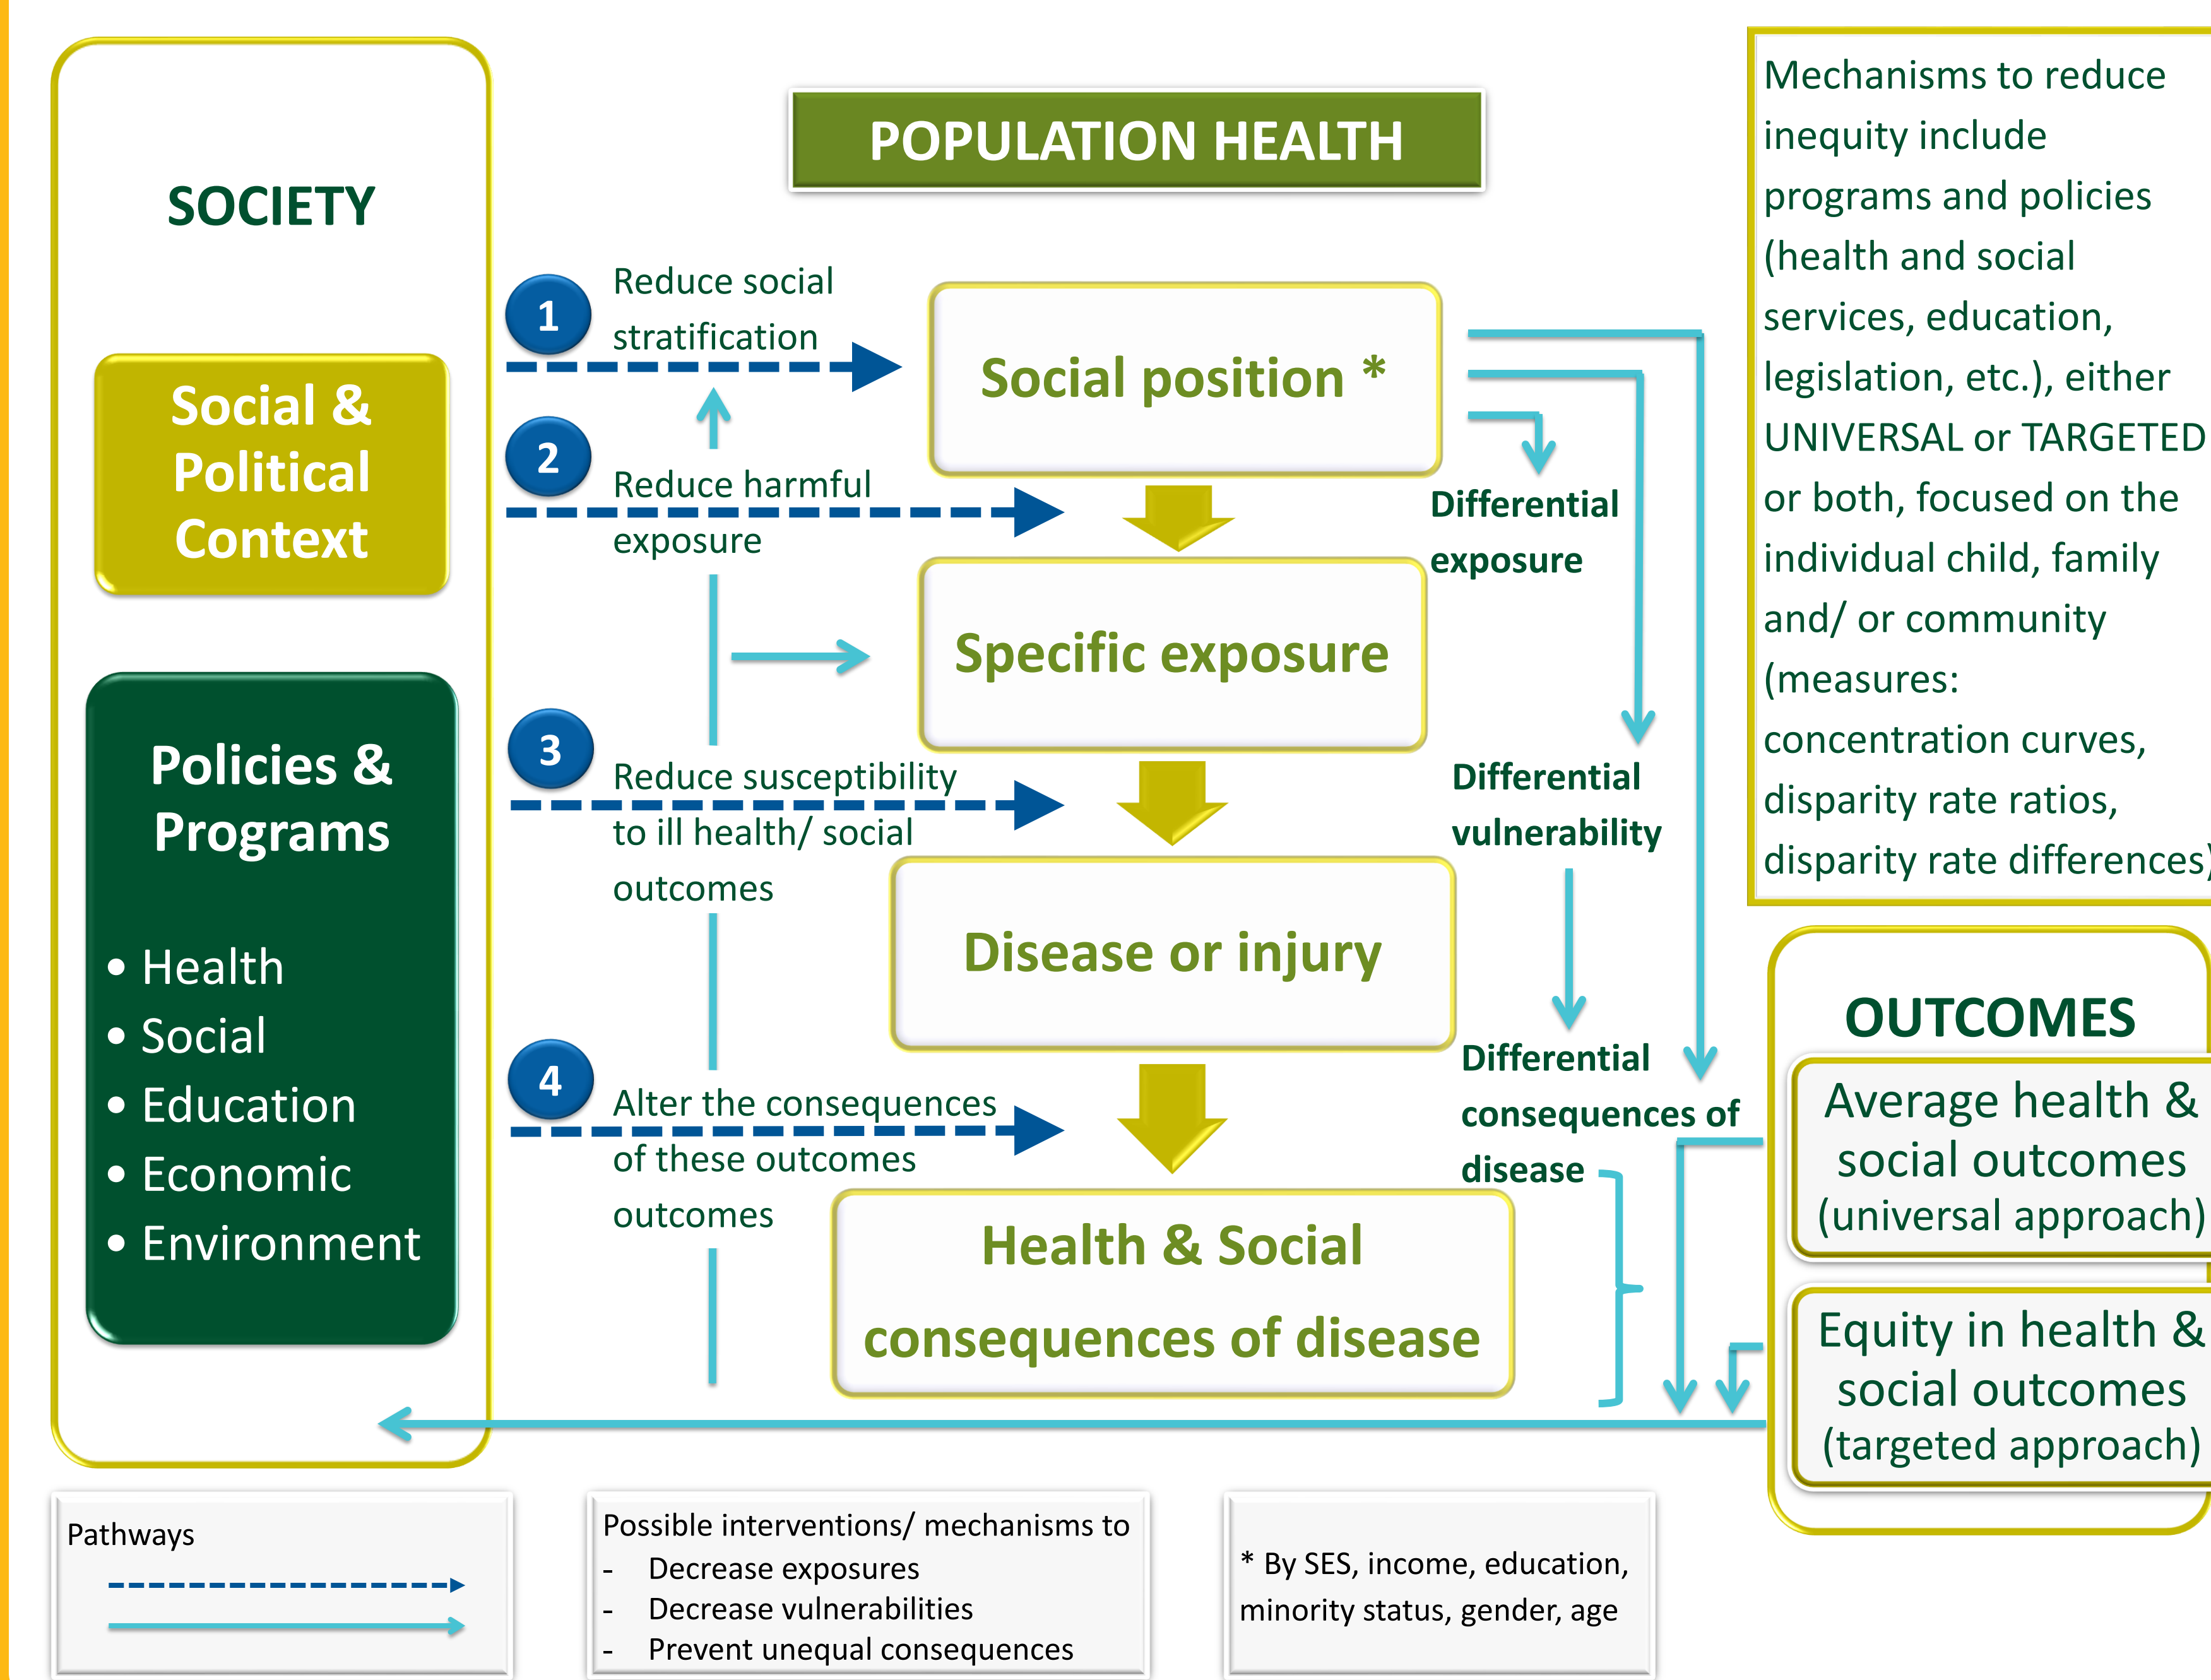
SOCIETY

Social & Political Context

Policies & Programs

• Health
• Social
• Education
• Economic
• Environment

POPULATION HEALTH

1 Reduce social stratification

2 Reduce harmful exposure

3 Reduce susceptibility to ill health/ social outcomes

4 Alter the consequences of these outcomes outcomes

Social position *

Specific exposure

Disease or injury

Health & Social consequences of disease

Differential exposure

Differential vulnerability

Differential consequences of disease

Mechanisms to reduce inequity include programs and policies (health and social services, education, legislation, etc.), either UNIVERSAL or TARGETED or both, focused on the individual child, family and/ or community (measures: concentration curves, disparity rate ratios, disparity rate differences)

OUTCOMES

Average health & social outcomes (universal approach)

Equity in health & social outcomes (targeted approach)

Pathways

Possible interventions/ mechanisms to
- Decrease exposures
- Decrease vulnerabilities
- Prevent unequal consequences

* By SES, income, education, minority status, gender, age